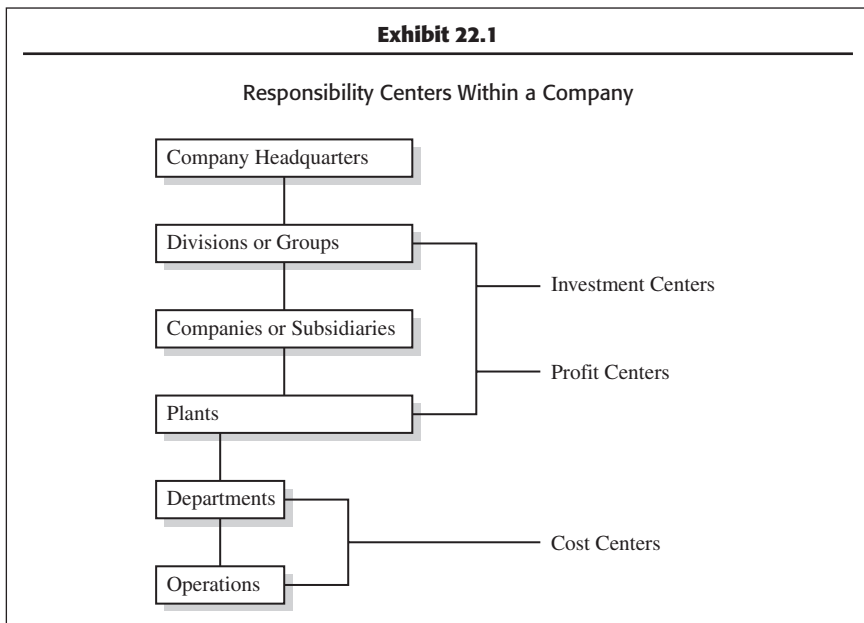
Exhibit 22.1

Responsibility Centers Within a Company

Company Headquarters

Divisions or Groups

Companies or Subsidiaries

Plants

Departments

Operations

Investment Centers

Profit Centers

Cost Centers